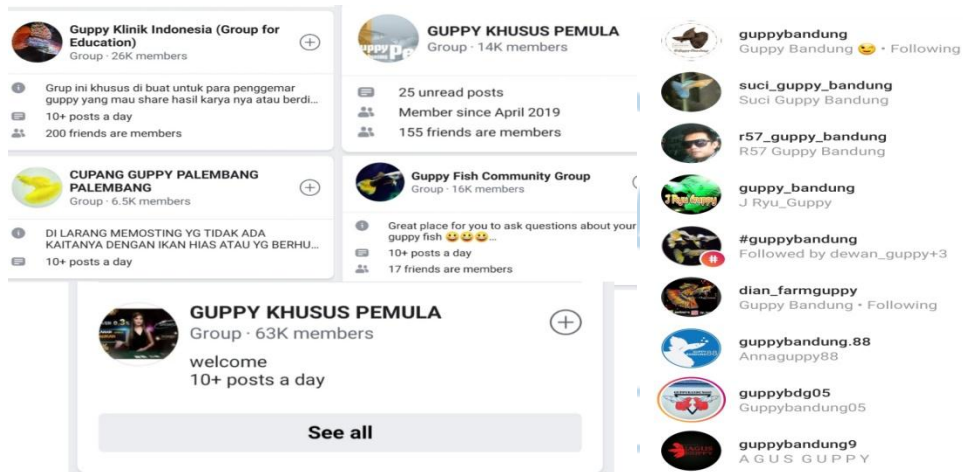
Guppy Klinik Indonesia (Group for Education)
Group · 26K members

Grup ini khusus di buat untuk para penggemar guppy yang mau share hasil karya nya atau berdi...
10+ posts a day
200 friends are members

GUPPY KHUSUS PEMULA
Group · 14K members

25 unread posts
Member since April 2019
155 friends are members

CUPANG GUPPY PALEMBANG PALEMBANG
Group · 6.5K members

DI LARANG MEMOSTING YG TIDAK ADA KAITANYA DENGAN IKAN HIAS ATAU YG BERHU...
10+ posts a day

Guppy Fish Community Group
Group · 16K members

Great place for you to ask questions about your guppy fish 😃😃😃...
10+ posts a day
17 friends are members

GUPPY KHUSUS PEMULA
Group · 63K members
welcome
10+ posts a day

See all

guppybandung
Guppy Bandung 😉 • Following

suci_guppy_bandung
Suci Guppy Bandung

r57_guppy_bandung
R57 Guppy Bandung

guppy_bandung
J Ryu_Guppy

#guppybandung
Followed by dewan_guppy+3

dian_farmguppy
Guppy Bandung • Following

guppybandung.88
Annaguppy88

guppybdg05
Guppybandung05

guppybandung9
AGUS GUPPY